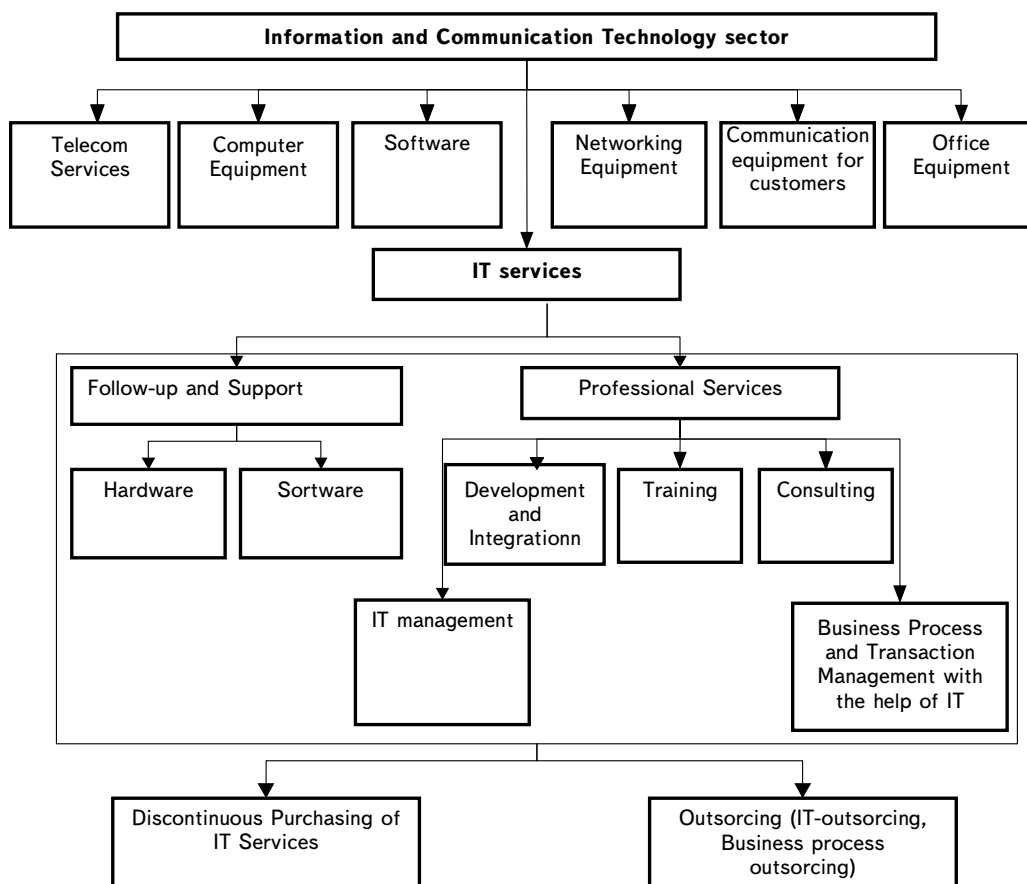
Information and Communication Technology sector

Telecom Services

Computer Equipment

Software

Networking Equipment

Communication equipment for customers

Office Equipment

IT services

Follow-up and Support

Professional Services

Hardware

Sortware

Development and Integrationn

Training

Consulting

IT management

Business Process and Transaction Management with the help of IT

Discontinuous Purchasing of IT Services

Outsorcing (IT-outsorcing, Business process outsorcing)